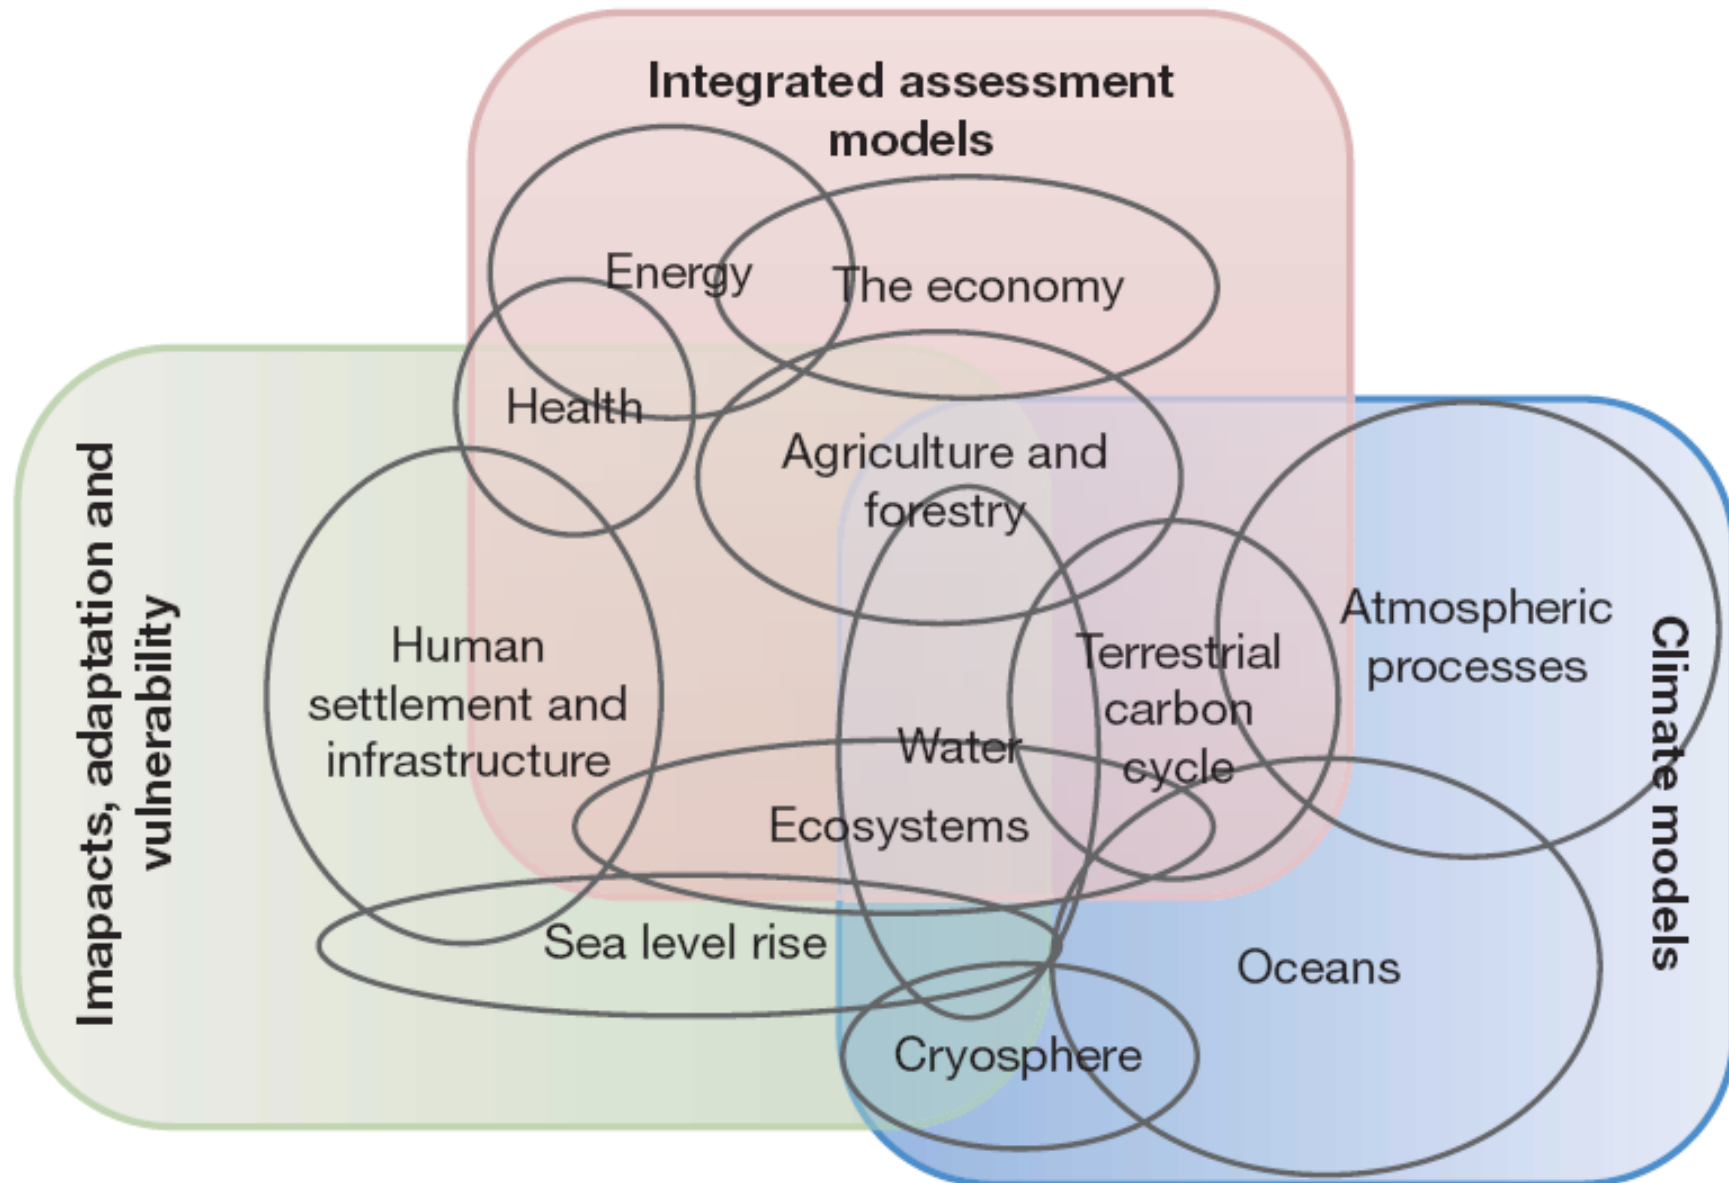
Integrated assessment models

Imapacts, adaptation and vulnerability

Climate models

Energy

The economy

Health

Agriculture and forestry

Human settlement and infrastructure

Water

Terrestrial carbon cycle

Atmospheric processes

Ecosystems

Sea level rise

Oceans

Cryosphere